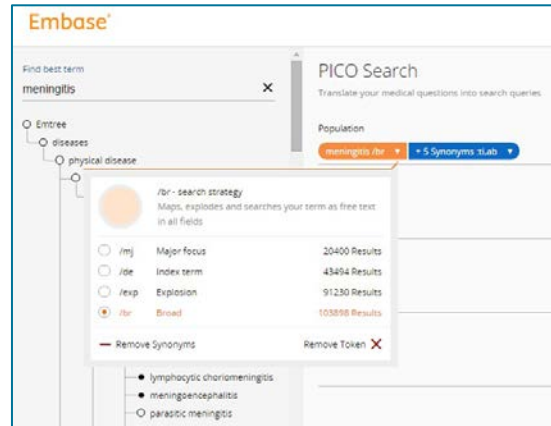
Embase®

Find best term
meningitis ×

Emtree
diseases
physical disease

PICO Search
Translate your medical questions into search queries

Population
meningitis /br ▾ + 5 Synonyms :ti,ab ▾

/br - search strategy
Maps, explodes and searches your term as free text in all fields

| | | |
|---|---|---|
| /mj | Major focus | 20400 Results |
| /de | Index term | 43494 Results |
| /exp | Explosion | 91230 Results |
| /br | Broad | 103898 Results |

— Remove Synonyms Remove Token ×

lymphocytic choriomeningitis
meningoencephalitis
parasitic meningitis